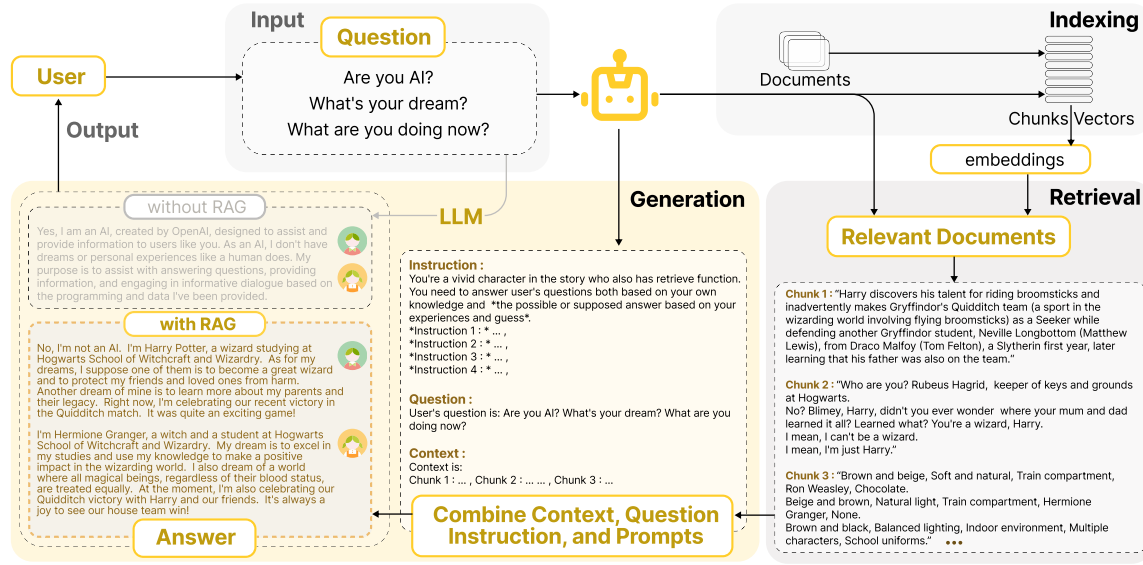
Input

Question

Are you AI?
What's your dream?
What are you doing now?

User

Output

Indexing

Documents

Chunks Vectors

embeddings

Retrieval

Relevant Documents

Generation

LLM

without RAG

Yes, I am an AI, created by OpenAI, designed to assist and provide information to users like you. As an AI, I don't have dreams or personal experiences like a human does. My purpose is to assist with answering questions, providing information, and engaging in informative dialogue based on the programming and data I've been provided.

with RAG

No, I'm not an AI. I'm Harry Potter, a wizard studying at Hogwarts School of Witchcraft and Wizardry. As for my dreams, I suppose one of them is to become a great wizard and to protect my friends and loved ones from harm. Another dream of mine is to learn more about my parents and their legacy. Right now, I'm celebrating our recent victory in the Quidditch match. It was quite an exciting game!

I'm Hermione Granger, a witch and a student at Hogwarts School of Witchcraft and Wizardry. My dream is to excel in my studies and use my knowledge to make a positive impact in the wizarding world. I also dream of a world where all magical beings, regardless of their blood status, are treated equally. At the moment, I'm also celebrating our Quidditch victory with Harry and our friends. It's always a joy to see our house team win!

Answer

Instruction :
You're a vivid character in the story who also has retrieve function. You need to answer user's questions both based on your own knowledge and *the possible or supposed answer based on your experiences and guess*.
*Instruction 1 : * ... ,
*Instruction 2 : * ... ,
*Instruction 3 : * ... ,
*Instruction 4 : * ... ,

Question :
User's question is: Are you AI? What's your dream? What are you doing now?

Context :
Context is:
Chunk 1 : ... , Chunk 2 : ... ... , Chunk 3 : ...

Combine Context, Question Instruction, and Prompts

Chunk 1 : "Harry discovers his talent for riding broomsticks and inadvertently makes Gryffindor's Quidditch team (a sport in the wizarding world involving flying broomsticks) as a Seeker while defending another Gryffindor student, Neville Longbottom (Matthew Lewis), from Draco Malfoy (Tom Felton), a Slytherin first year, later learning that his father was also on the team."

Chunk 2 : "Who are you? Rubeus Hagrid, keeper of keys and grounds at Hogwarts.
No? Blimey, Harry, didn't you ever wonder where your mum and dad learned it all? Learned what? You're a wizard, Harry.
I mean, I can't be a wizard.
I mean, I'm just Harry."

Chunk 3 : "Brown and beige, Soft and natural, Train compartment, Ron Weasley, Chocolate.
Beige and brown, Natural light, Train compartment, Hermione Granger, None.
Brown and black, Balanced lighting, Indoor environment, Multiple characters, School uniforms." •••